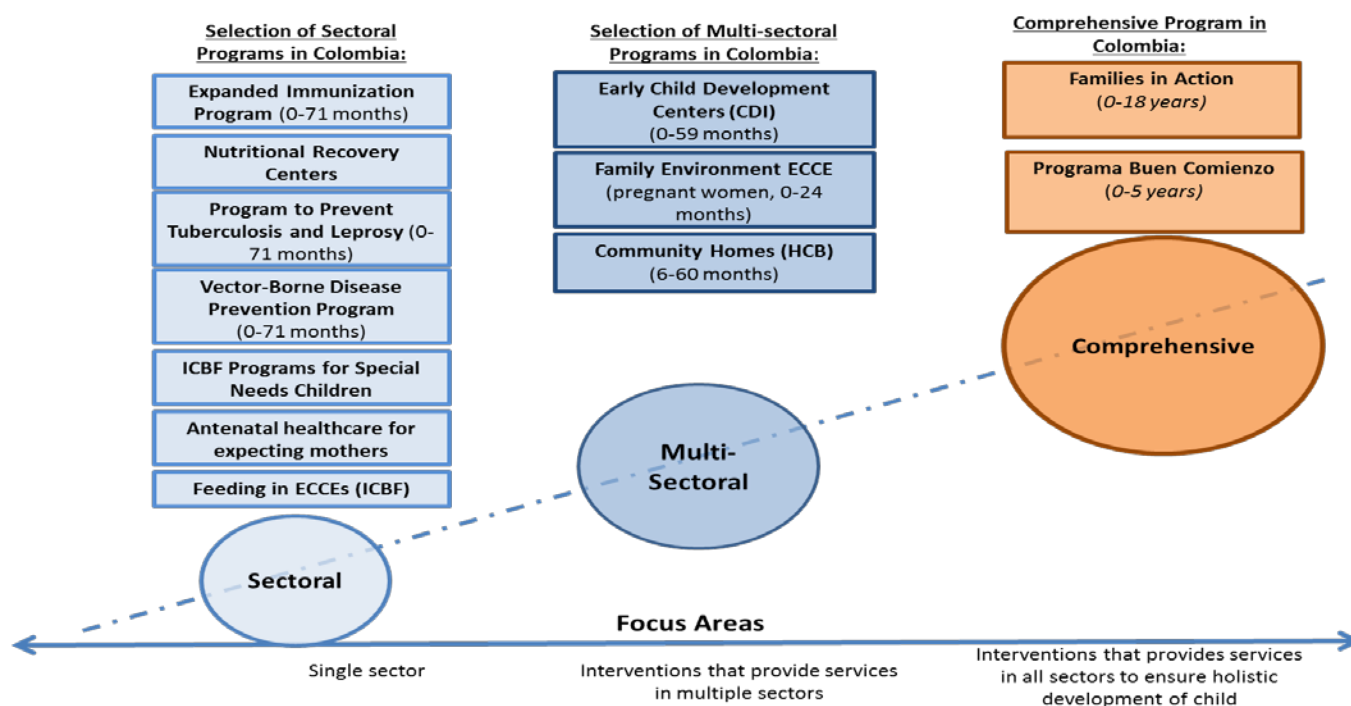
Selection of Sectoral Programs in Colombia:

Expanded Immunization Program (0-71 months)

Nutritional Recovery Centers

Program to Prevent Tuberculosis and Leprosy (0-71 months)

Vector-Borne Disease Prevention Program (0-71 months)

ICBF Programs for Special Needs Children

Antenatal healthcare for expecting mothers

Feeding in ECCEs (ICBF)

Selection of Multi-sectoral Programs in Colombia:

Early Child Development Centers (CDI) (0-59 months)

Family Environment ECCE (pregnant women, 0-24 months)

Community Homes (HCB) (6-60 months)

Comprehensive Program in Colombia:

Families in Action (0-18 years)

Programa Buen Comienzo (0-5 years)

Comprehensive

Multi-Sectoral

Sectoral

Focus Areas

Single sector

Interventions that provide services in multiple sectors

Interventions that provides services in all sectors to ensure holistic development of child